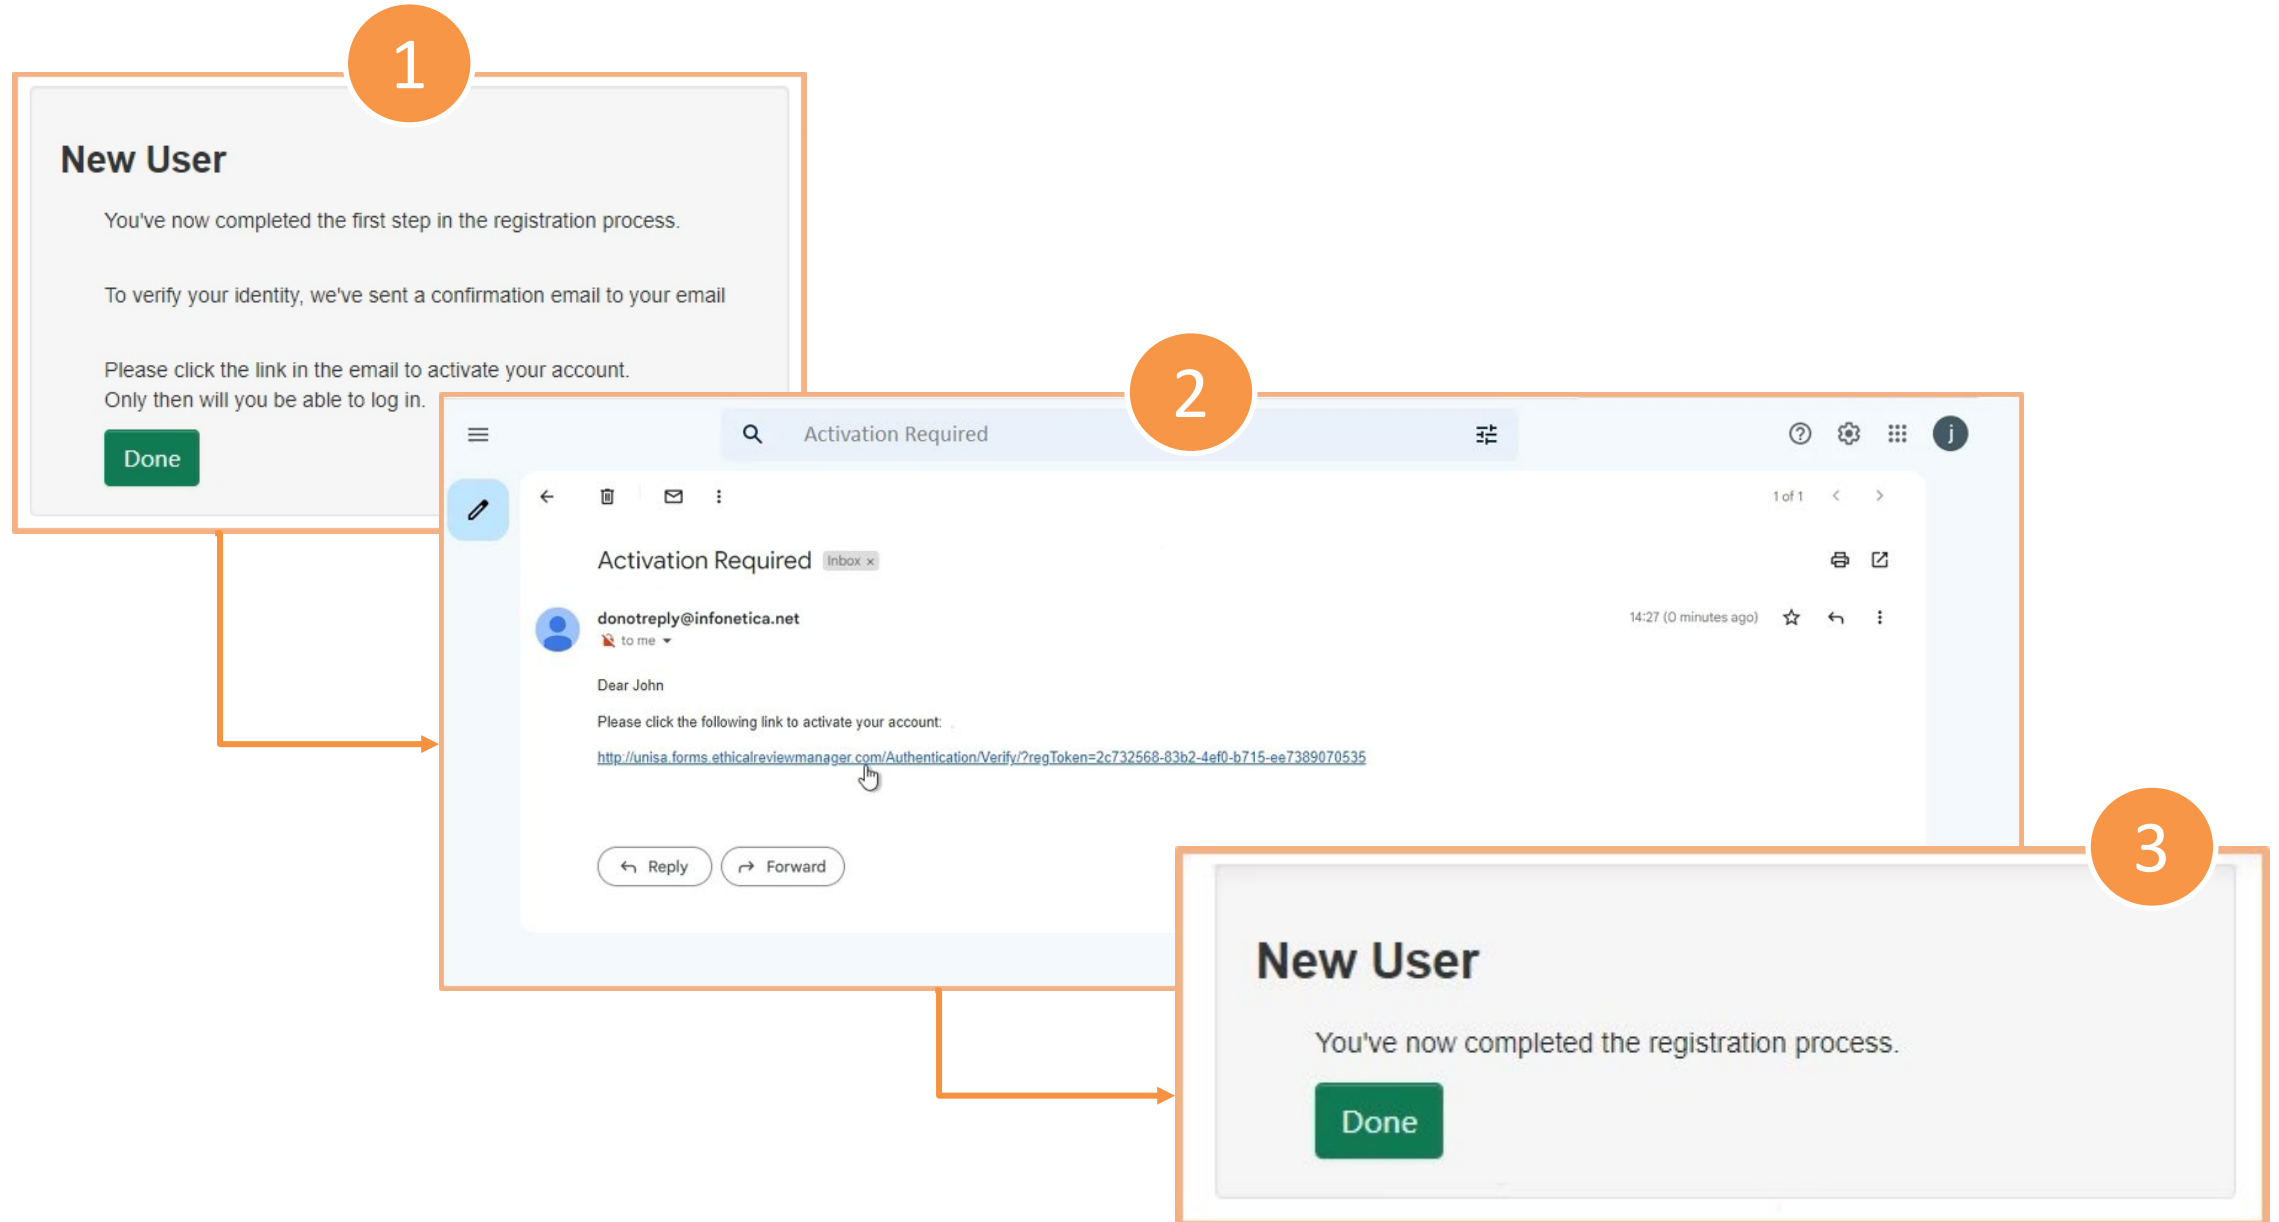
1

New User

You've now completed the first step in the registration process.

To verify your identity, we've sent a confirmation email to your email

Please click the link in the email to activate your account. Only then will you be able to log in.

Done

2

Activation Required

1 of 1

Activation Required Inbox ×

donotreply@infonetica.net
to me

14:27 (0 minutes ago)

Dear John

Please click the following link to activate your account:

http://unisa.forms.ethicalreviewmanager.com/Authentication/Verify/?regToken=2c732568-83b2-4ef0-b715-ee7389070535

Reply Forward

3

New User

You've now completed the registration process.

Done